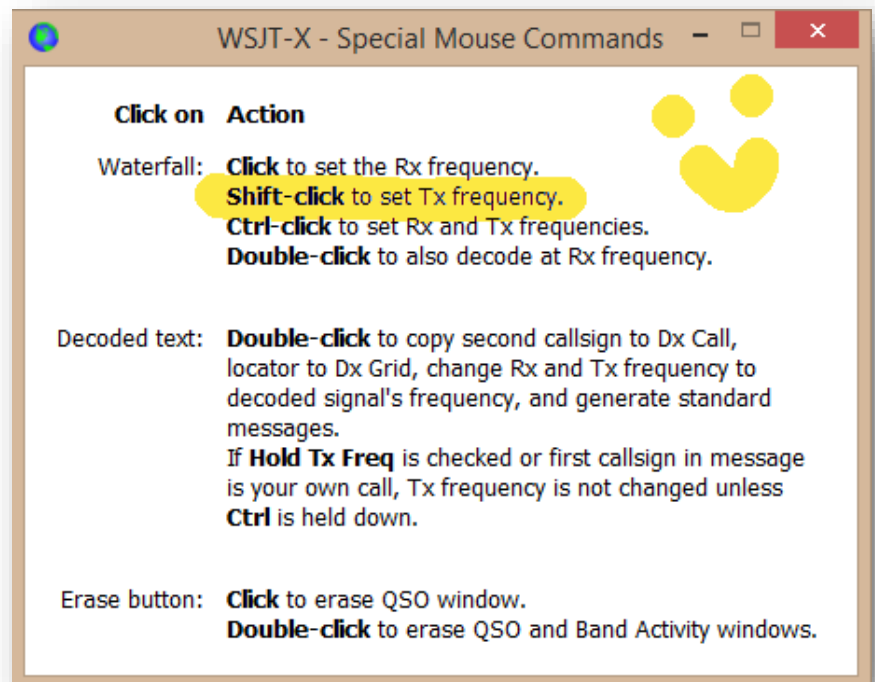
WSJT-X - Special Mouse Commands

| Click on | Action |
|---|---|
| Waterfall: | **Click** to set the Rx frequency. **Shift-click** to set Tx frequency. **Ctrl-click** to set Rx and Tx frequencies. **Double-click** to also decode at Rx frequency. |
| Decoded text: | **Double-click** to copy second callsign to Dx Call, locator to Dx Grid, change Rx and Tx frequency to decoded signal's frequency, and generate standard messages. If **Hold Tx Freq** is checked or first callsign in message is your own call, Tx frequency is not changed unless **Ctrl** is held down. |
| Erase button: | **Click** to erase QSO window. **Double-click** to erase QSO and Band Activity windows. |